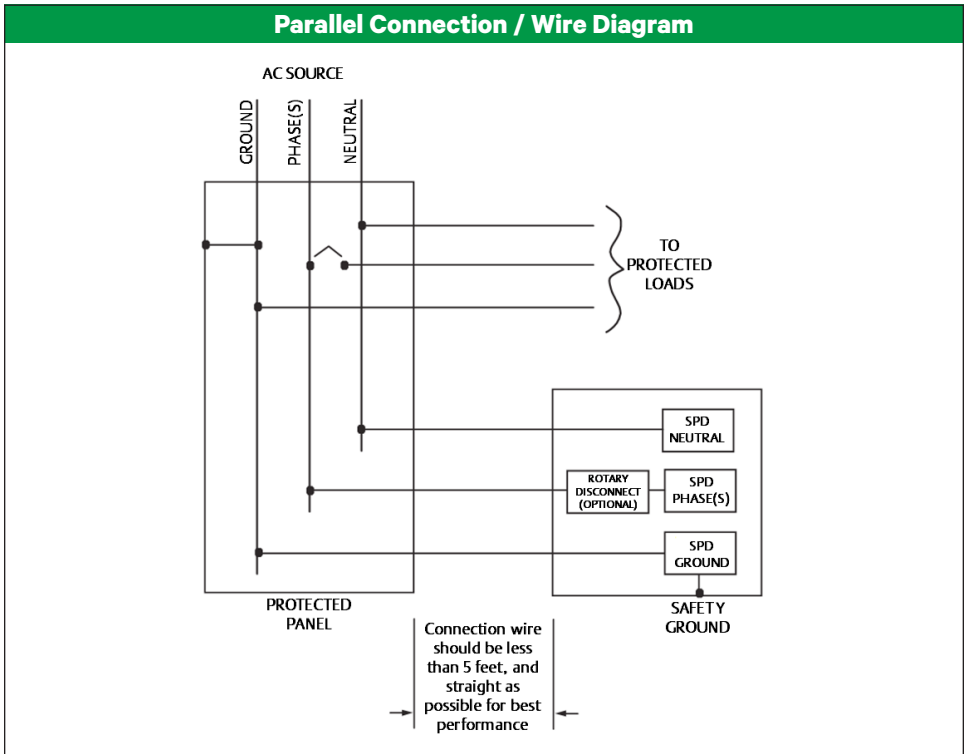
Parallel Connection / Wire Diagram

AC SOURCE

GROUND

PHASE(S)

NEUTRAL

TO PROTECTED LOADS

SPD NEUTRAL

ROTARY DISCONNECT (OPTIONAL)

SPD PHASE(S)

SPD GROUND

PROTECTED PANEL

SAFETY GROUND

Connection wire should be less than 5 feet, and straight as possible for best performance